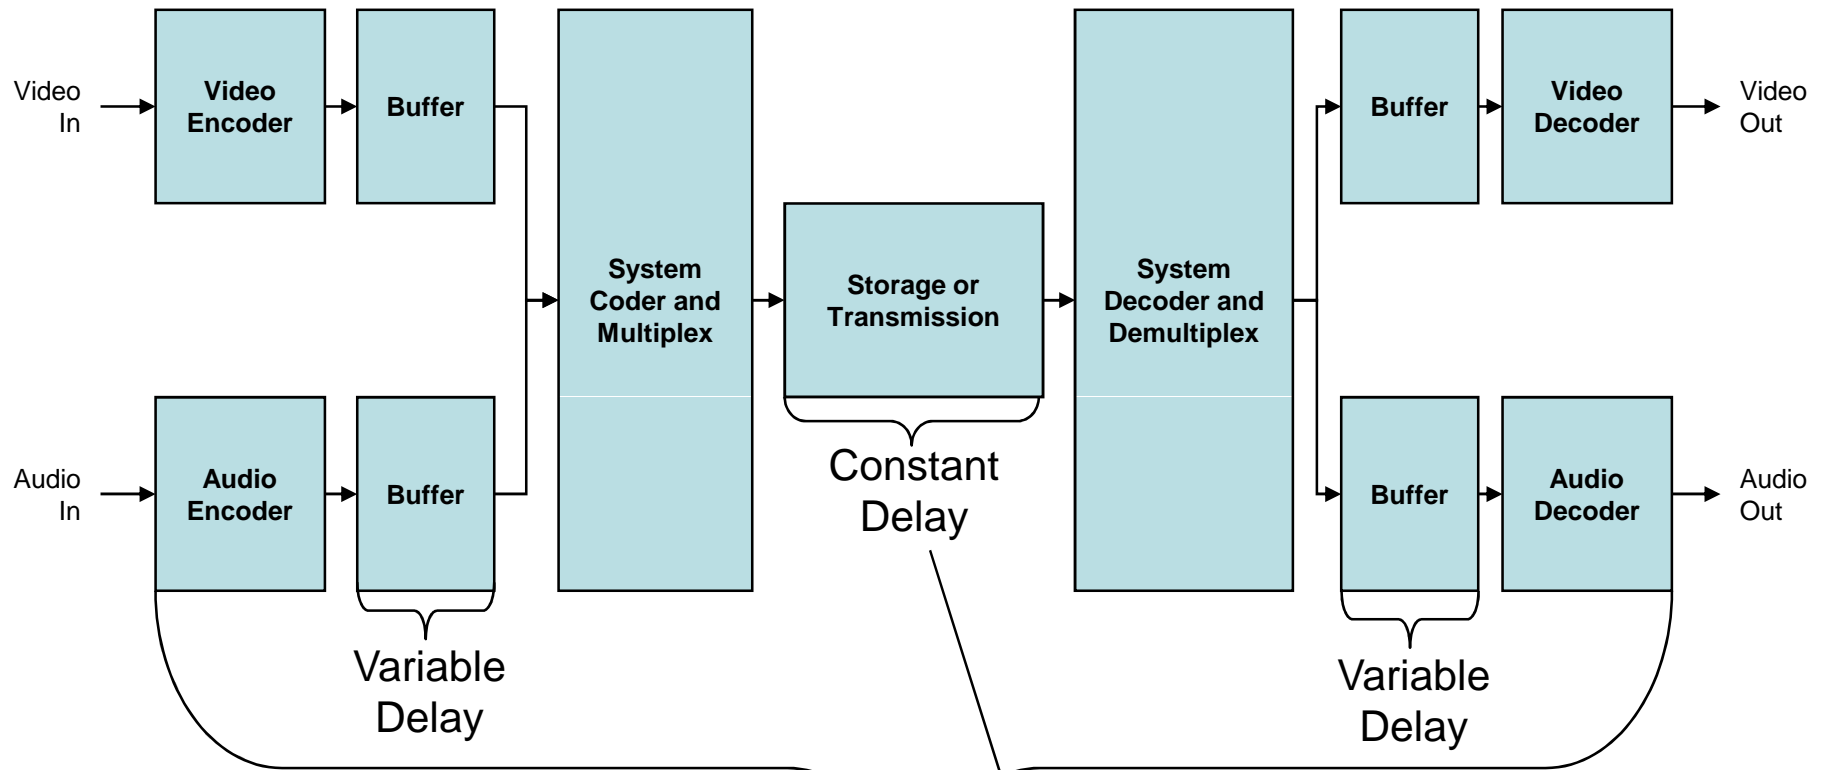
Video In

Video Encoder

Buffer

System Coder and Multiplex

Storage or Transmission

System Decoder and Demultiplex

Buffer

Video Decoder

Video Out

Audio In

Audio Encoder

Buffer

Constant Delay

Buffer

Audio Decoder

Audio Out

Variable Delay

Variable Delay